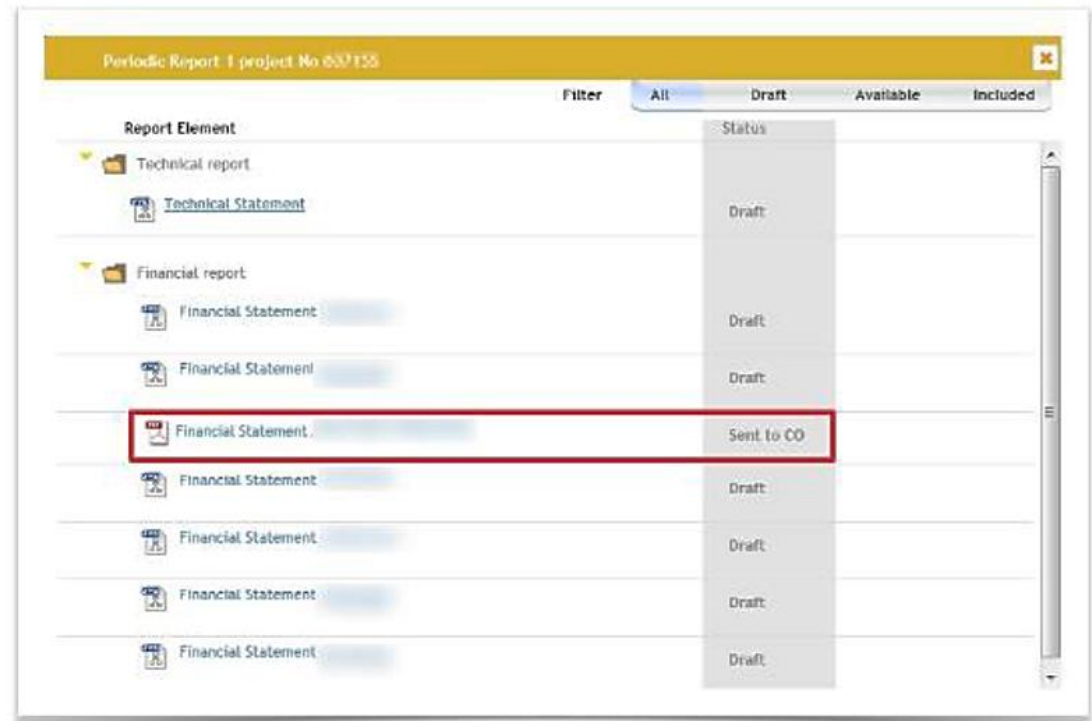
Periodic Report 1 project No 637155

Filter | All | Draft | Available | Included

Report Element | Status

Technical report

Technical Statement | Draft

Financial report

Financial Statement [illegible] | Draft

Financial Statement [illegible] | Draft

Financial Statement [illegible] | Sent to CO

Financial Statement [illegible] | Draft

Financial Statement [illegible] | Draft

Financial Statement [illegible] | Draft

Financial Statement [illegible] | Draft